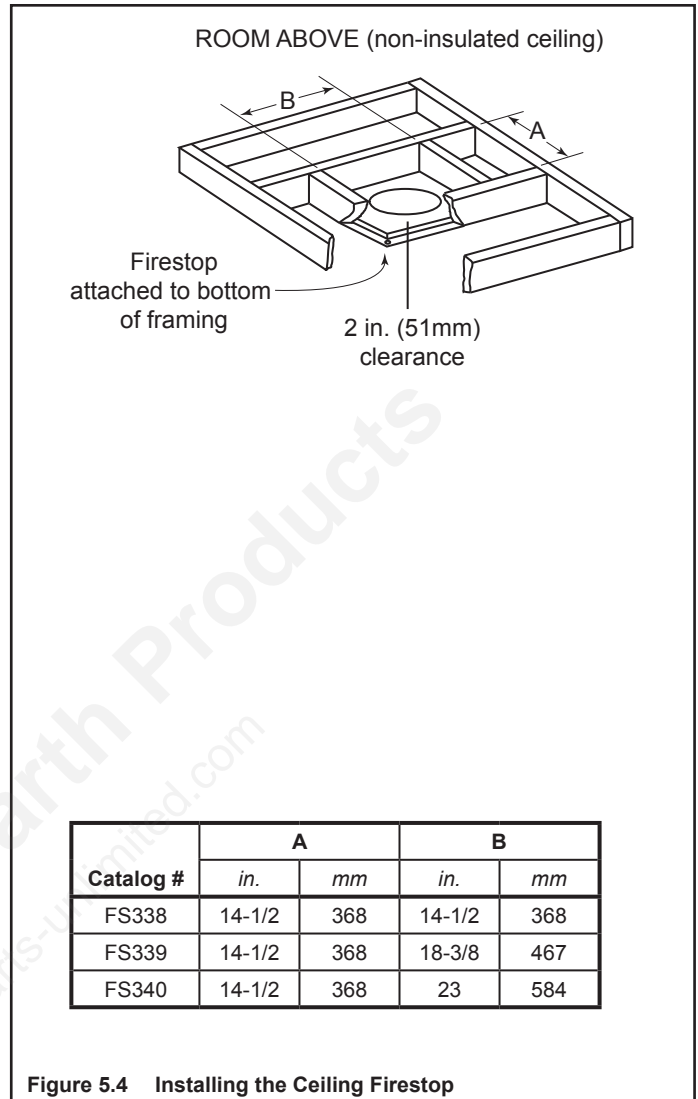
ROOM ABOVE (non-insulated ceiling)

B

A

Firestop attached to bottom of framing

2 in. (51mm) clearance

arth Products

ts-unlimited.com

| | A | | B | |
|---|---|---|---|---|
| Catalog # | in. | mm | in. | mm |
| FS338 | 14-1/2 | 368 | 14-1/2 | 368 |
| FS339 | 14-1/2 | 368 | 18-3/8 | 467 |
| FS340 | 14-1/2 | 368 | 23 | 584 |

Figure 5.4 Installing the Ceiling Firestop